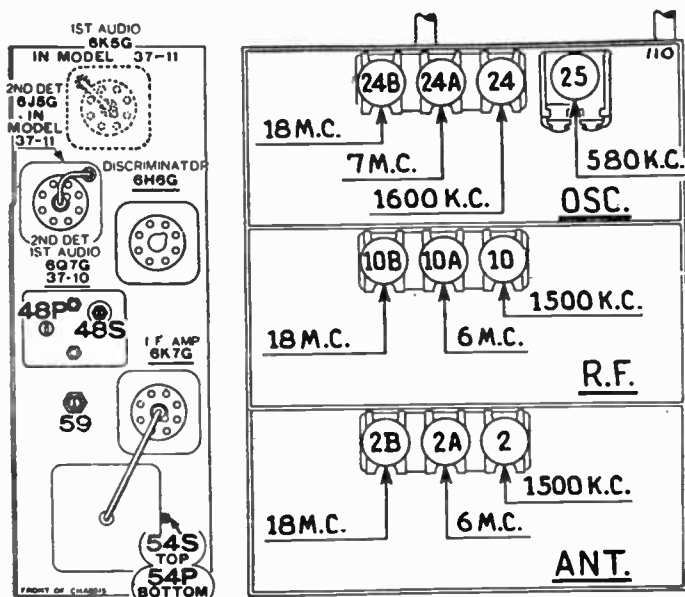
1ST AUDIO
6K5G
IN MODEL 37-11

2ND DET.
6J5G
IN
MODEL
37-11

DISCRIMINATOR
6H6G

2ND DET
1ST AUDIO
6Q7G
37-10

48P
48S

I.F. AMP
6K7G

59

54S
TOP
54P
BOTTOM

FRONT OF CHASSIS

110

24B
24A
24
25

18 M.C.
7 M.C.
1600 K.C.
580 K.C.
OSC.

10B
10A
10
1500 K.C.
18 M.C.
6 M.C.
R.F.

2B
2A
2
1500 K.C.
18 M.C.
6 M.C.
ANT.